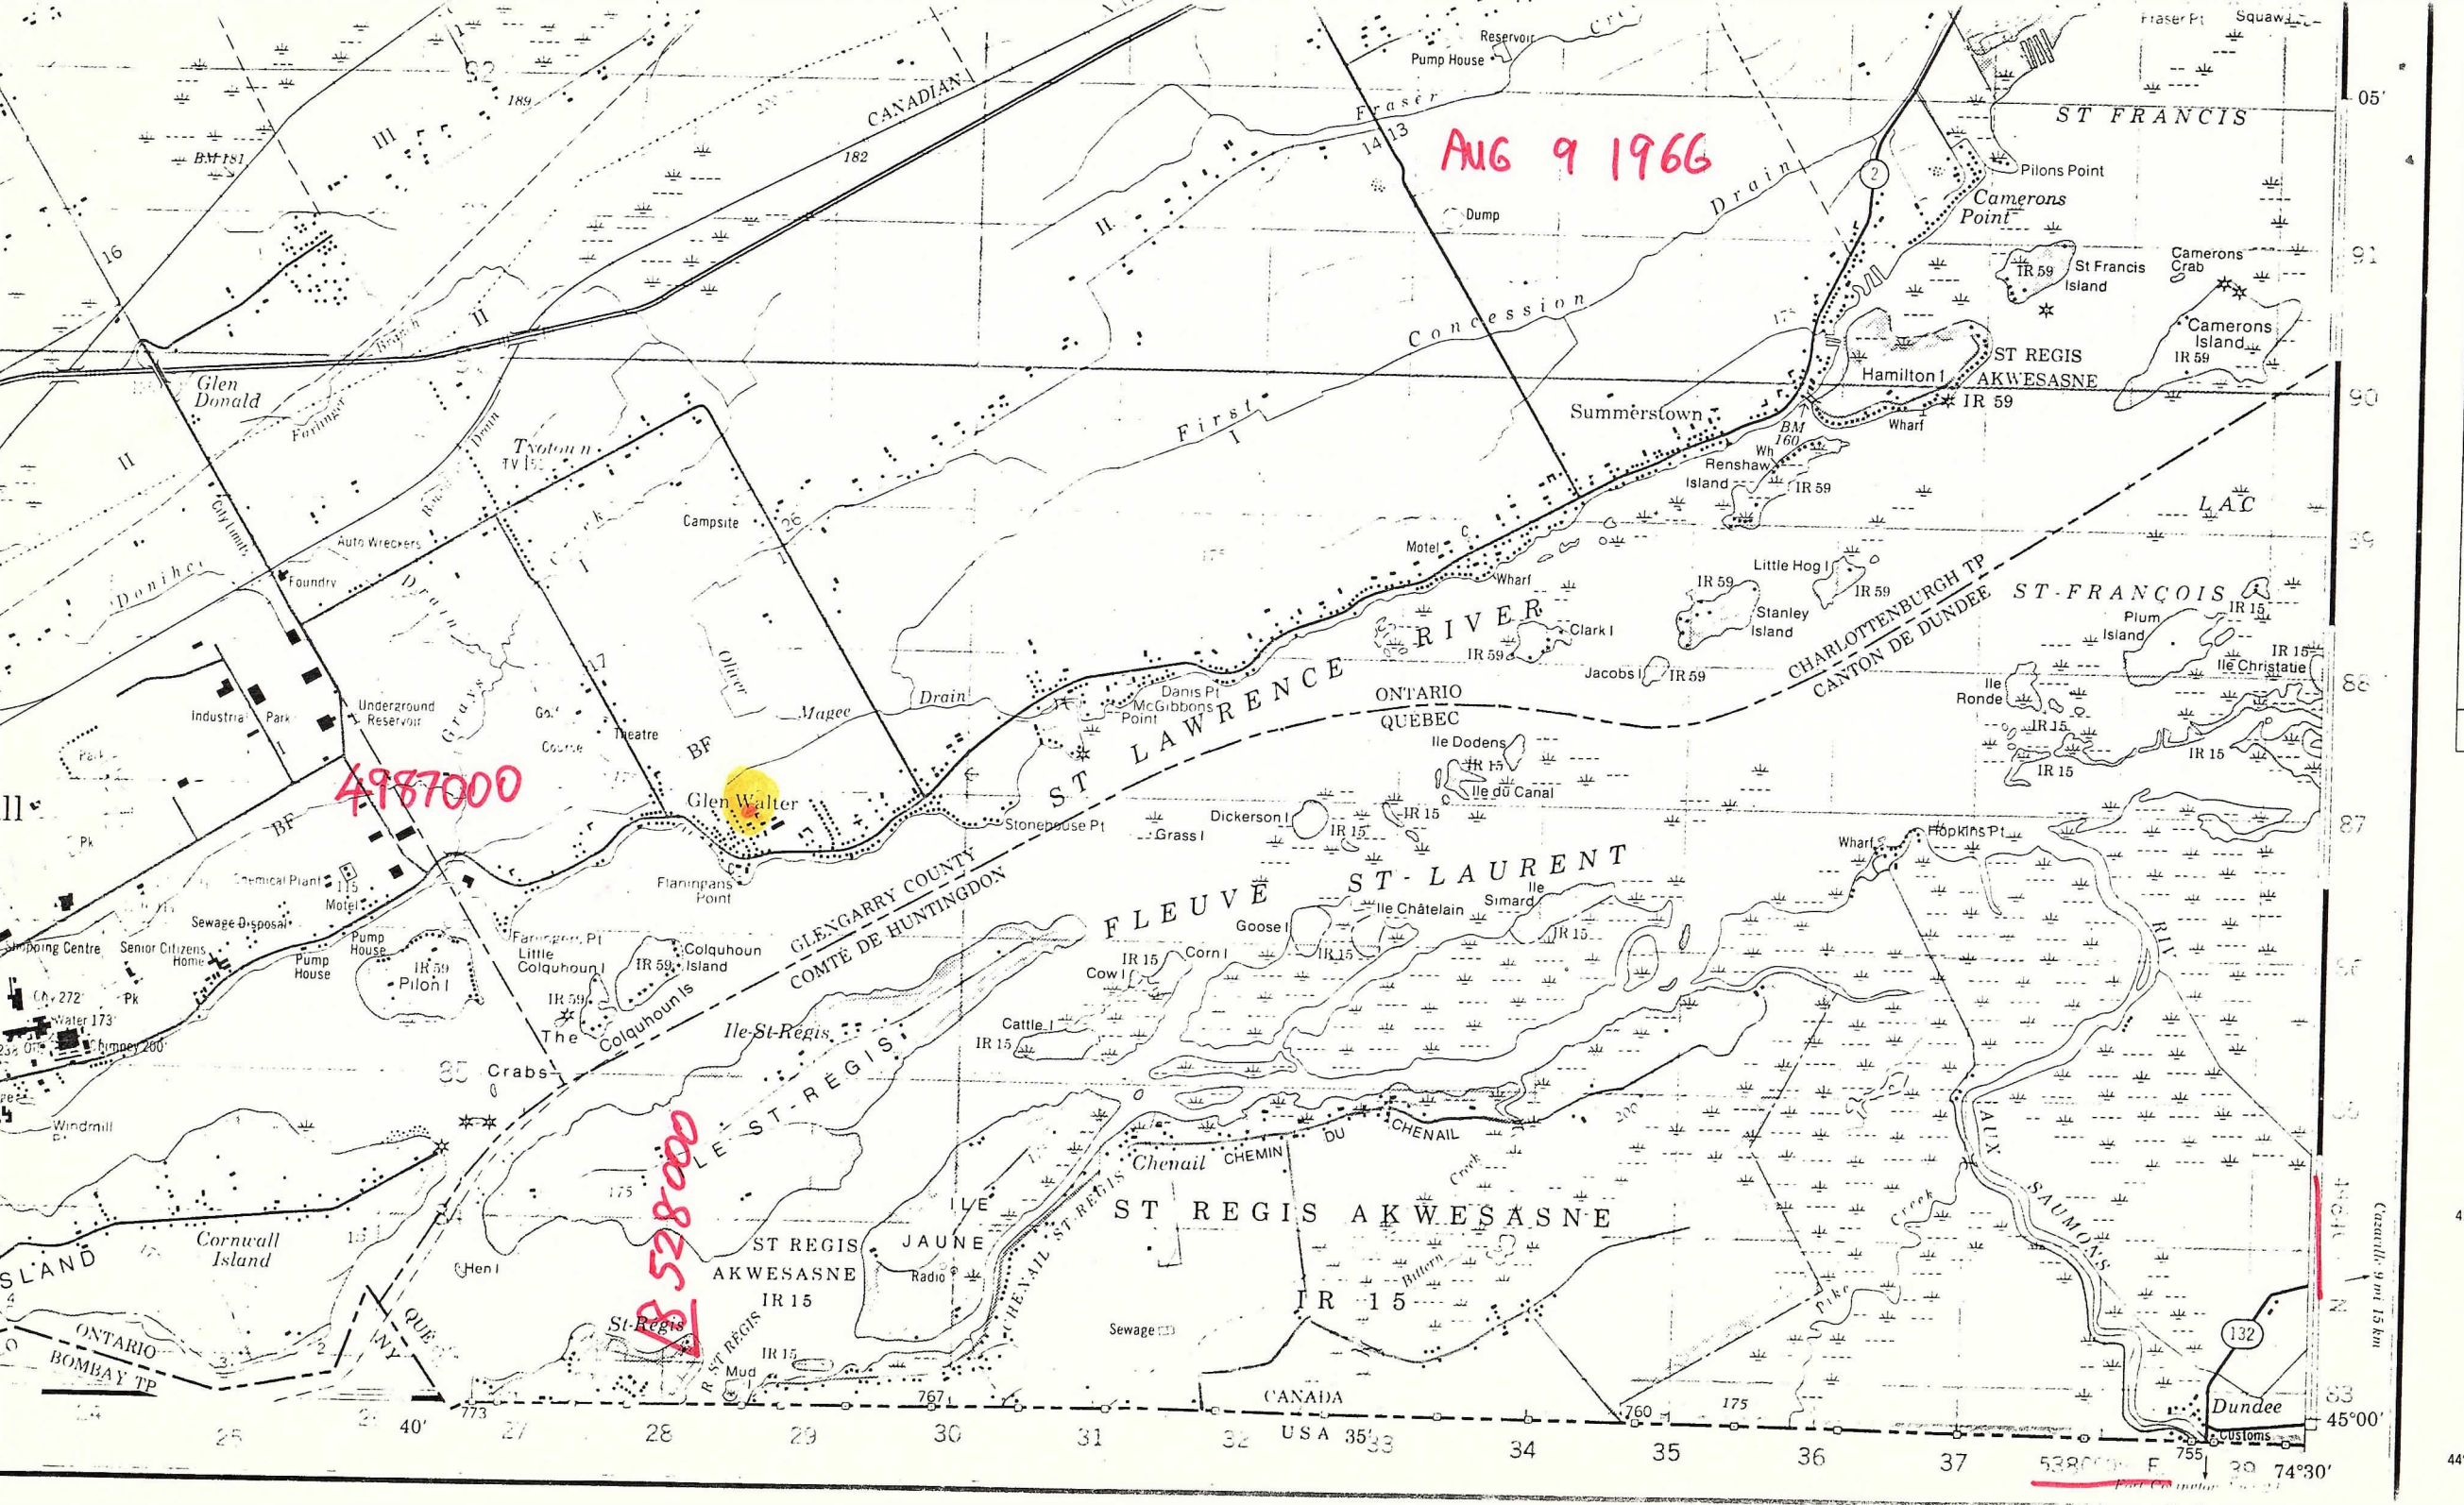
AUG 9 1966

4987000

528000

538000 E

CANADIAN
182
189
BM 181
III
II
16
Glen Donald
Foringer
Branch
II
Drain
Tyotown
TV 151
Campsite
26
Creek
I
Donihee
Drain
Auto Wreckers
Foundry
City Limit
Drain
Grays
Underground Reservoir
Industrial Park
Park
Golf Course
Theatre
17
Oliver
Magee
Drain
BF
Glen Walter
BF
Chemical Plant
115
Motel
Sewage Disposal
Shopping Centre
Senior Citizens Home
Pump House
Pump House
IR 59
Pilon I
Flanigans Point
Faringers Pt
Little Colquhoun I
Colquhoun Island
IR 59
IR 59
The Colquhoun Is
City 272
Pk
Water 173
Chimney 200
Pk
Windmill
85
Crabs
GLENGARRY COUNTY
COMTÉ DE HUNTINGDON
Ile-St-Regis
ILE ST-REGIS
175
Cornwall Island
ISLAND
Hen I
ST REGIS AKWESASNE
IR 15
St-Regis
R ST REGIS
IR 15
Mud
ONTARIO
BOMBAY TP
QUEBEC
NY
773
767
40'
25
27
28
29
30
31
32
33
34
35
36
37
38
USA
35'
CANADA
760
175
755
Customs
Dundee
45°00'
74°30'
132
Reservoir
Pump House
Creek
Fraser
14
13
Dump
II
Drain
Concession
First
I
2
Fraser Pt
Squaw
ST FRANCIS
05'
Pilons Point
Camerons Point
IR 59
St Francis Island
Camerons Crab
Camerons Island
IR 59
ST REGIS AKWESASNE
IR 59
Hamilton I
Wharf
Summerstown
BM 160
Wh
Renshaw Island
IR 59
91
90
89
88
87
86
85
84
83
LAC
Motel
C
Wharf
Little Hog I
IR 59
IR 59
Stanley Island
ST-FRANÇOIS
IR 15
Plum Island
IR 15
Ile Christatie
RIVER
Clark I
IR 59
Jacobs I
IR 59
CHARLOTTENBURGH TP
CANTON DE DUNDEE
Ile Ronde
IR 15
IR 15
IR 15
ST LAWRENCE
Danis Pt
McGibbons Point
ONTARIO
QUEBEC
Ile Dodens
IR 15
Ile du Canal
Dickerson I
IR 15
IR 15
Stonehouse Pt
Grass I
Wharf
Hopkins Pt
FLEUVE ST-LAURENT
Ile Simard
Ile Châtelain
IR 15
Goose I
Corn I
IR 15
Cow I
IR 15
Cattle I
IR 15
RIV
CHENAIL
DU
Chenail
CHEMIN
CHENAIL ST-REGIS
ILE JAUNE
Radio
ST REGIS AKWESASNE
IR 15
Creek
Bittern
Creek
Pike
AUX SAUMONS
Sewage
200
Cazaville 9 mi 15 km